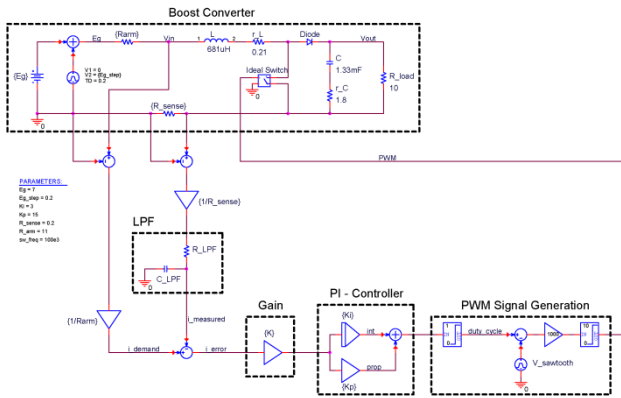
Boost Converter

{Eg}
Eg
{Rarm}
Vin
1 L 2
681uH
r_L
0.21
Diode
Vout
V1 = 0
V2 = {Eg_step}
TD = 0.2
Ideal Switch
0
C
1.33mF
r_C
1.8
R_load
10
{R_sense}
0
PWM

PARAMETERS:
Eg = 7
Eg_step = 0.2
Ki = 3
Kp = 15
R_sense = 0.2
R_arm = 11
sw_freq = 100e3

{1/R_sense}

LPF
R_LPF
C_LPF
0

{1/Rarm}
i_measured
i_demand
i_error

Gain
{K}

PI - Controller
{Ki}
int
prop
{Kp}

PWM Signal Generation
duty_cycle
1000
V_sawtooth
0